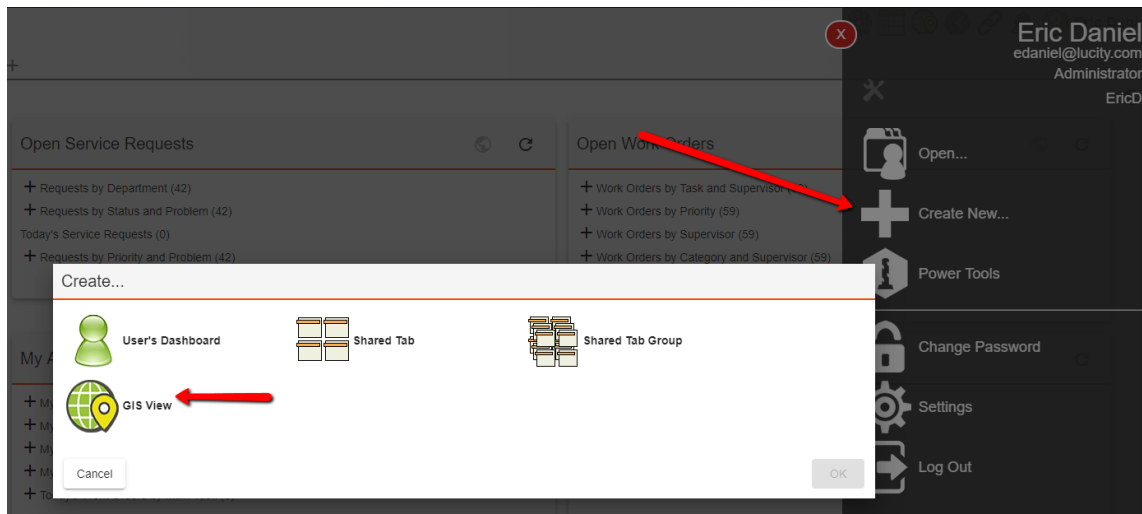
+

Open Service Requests

+ Requests by Department (42)
+ Requests by Status and Problem (42)
Today's Service Requests (0)
+ Requests by Priority and Problem (42)

Open Work Orders

+ Work Orders by Task and Supervisor ([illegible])
+ Work Orders by Priority (59)
+ Work Orders by Supervisor (59)
+ Work Orders by Category and Supervisor (59)

My A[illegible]

+ My
+ My
+ My
+ My
+ To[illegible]

Create...

User's Dashboard

Shared Tab

Shared Tab Group

GIS View

Cancel

OK

X

Eric Daniel
edaniel@lucity.com
Administrator
EricD

Open...

Create New...

Power Tools

Change Password

Settings

Log Out